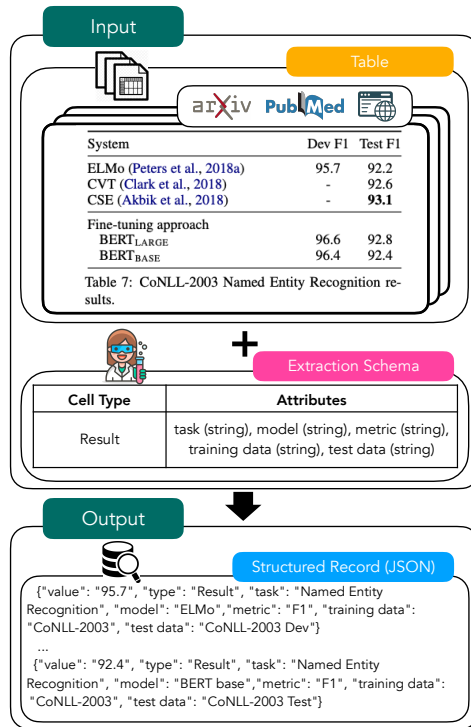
Input

Table

arXiv PubMed

| System | Dev F1 | Test F1 |
|---|---|---|
| ELMo (Peters et al., 2018a) | 95.7 | 92.2 |
| CVT (Clark et al., 2018) | - | 92.6 |
| CSE (Akbik et al., 2018) | - | **93.1** |
| Fine-tuning approach | | |
| BERT$_{LARGE}$ | 96.6 | 92.8 |
| BERT$_{BASE}$ | 96.4 | 92.4 |

Table 7: CoNLL-2003 Named Entity Recognition results.

+

Extraction Schema

| Cell Type | Attributes |
|---|---|
| Result | task (string), model (string), metric (string), training data (string), test data (string) |

Output

Structured Record (JSON)

{"value": "95.7", "type": "Result", "task": "Named Entity Recognition", "model": "ELMo","metric": "F1", "training data": "CoNLL-2003", "test data": "CoNLL-2003 Dev"}
...
{"value": "92.4", "type": "Result", "task": "Named Entity Recognition", "model": "BERT base","metric": "F1", "training data": "CoNLL-2003", "test data": "CoNLL-2003 Test"}